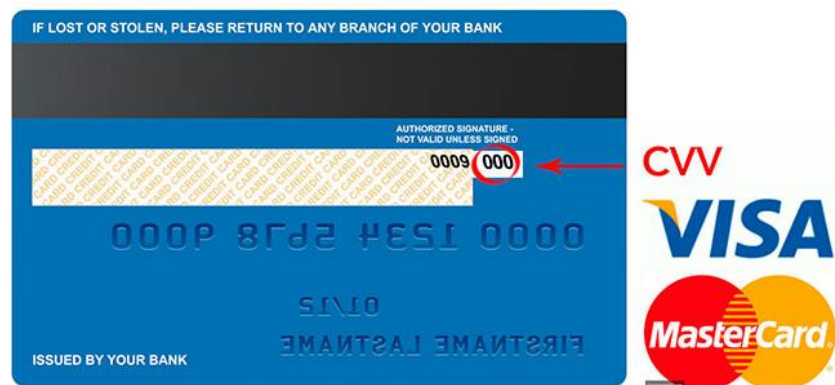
IF LOST OR STOLEN, PLEASE RETURN TO ANY BRANCH OF YOUR BANK

AUTHORIZED SIGNATURE - NOT VALID UNLESS SIGNED

CREDIT CARD CREDIT CARD CREDIT CARD CREDIT CARD CREDIT CARD

0009 000

CVV

0000 1234 5678 9000

01/12

FIRSTNAME LASTNAME

ISSUED BY YOUR BANK

VISA

MasterCard